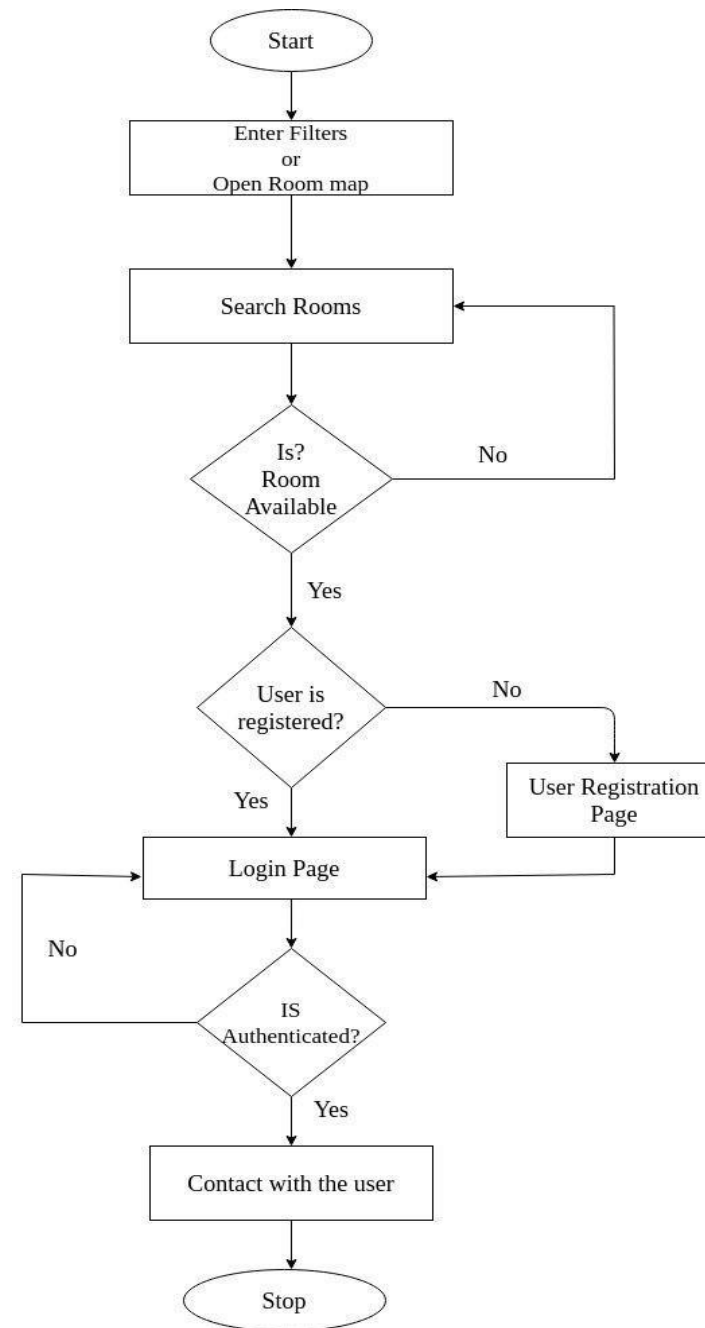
Start

Enter Filters
or
Open Room map

Search Rooms

Is?
Room
Available

No

Yes

User is
registered?

No

User Registration
Page

Yes

Login Page

No

IS
Authenticated?

Yes

Contact with the user

Stop